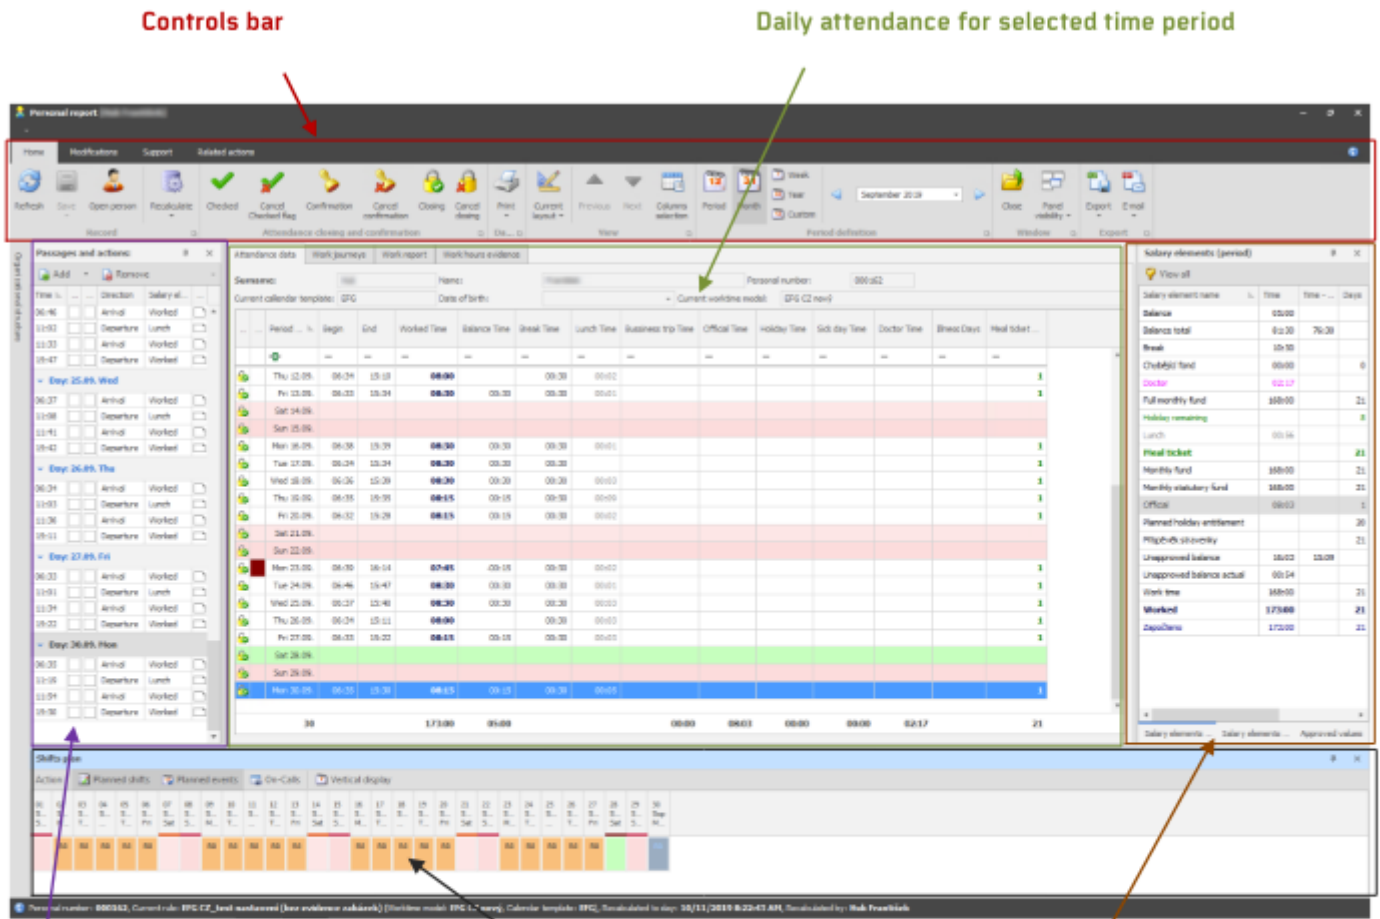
Controls bar

Daily attendance for selected time period

Personal report

Home Modifications Support Related actions

Refresh Save Open person Recalculate Checked Cancel Checked flag Confirmation Cancel confirmation Closing Cancel closing Print Current layout Previous Next Columns selection Period Month Week Year Custom September 2019 Close Panel visibility Export E-mail

Record Attendance closing and confirmation View Period definition Window Export

Passages and actions
Add Remove
Time Direction Salary el...
Day: 25.09. Wed
Day: 26.09. Thu
Day: 27.09. Fri
Day: 30.09. Mon
Arrival Departure Worked Lunch

Attendance data Work journeys Work report Work hours evidence

Surname: Name: Personal number:
Current calendar template: IFG Date of birth: Current worktime model: IFG CZ new

Period Begin End Worked Time Balance Time Break Time Lunch Time Business trip Time Official Time Holiday Time Sick day Time Doctor Time Illness Days Meal ticket

| Thu 12.09. | 06:34 | 15:18 | 08:00 | | 00:30 | 00:02 | 1 |
|---|---|---|---|---|---|---|---|
| Fri 13.09. | 06:33 | 15:34 | 08:30 | 00:30 | 00:30 | 00:01 | 1 |
| Sat 14.09. | | | | | | | |
| Sun 15.09. | | | | | | | |
| Mon 16.09. | 06:38 | 15:39 | 08:30 | 00:30 | 00:30 | 00:01 | 1 |
| Tue 17.09. | 06:34 | 15:34 | 08:30 | 00:30 | 00:30 | | 1 |
| Wed 18.09. | 06:36 | 15:39 | 08:30 | 00:30 | 00:30 | 00:03 | 1 |
| Thu 19.09. | 06:35 | 15:55 | 08:15 | 00:15 | 00:30 | 00:09 | 1 |
| Fri 20.09. | 06:32 | 15:29 | 08:15 | 00:15 | 00:30 | 00:02 | 1 |
| Sat 21.09. | | | | | | | |
| Sun 22.09. | | | | | | | |
| Mon 23.09. | 06:30 | 16:14 | 07:45 | -00:15 | 00:30 | 00:03 | 1 |
| Tue 24.09. | 06:46 | 15:47 | 08:30 | 00:30 | 00:30 | 00:01 | 1 |
| Wed 25.09. | 06:37 | 15:48 | 08:30 | 00:30 | 00:30 | 00:03 | 1 |
| Thu 26.09. | 06:34 | 15:11 | 08:00 | | 00:30 | 00:03 | 1 |
| Fri 27.09. | 06:33 | 15:22 | 08:15 | 00:15 | 00:30 | 00:03 | 1 |
| Sat 28.09. | | | | | | | |
| Sun 29.09. | | | | | | | |
| Mon 30.09. | 06:35 | 15:30 | 08:15 | 00:15 | 00:30 | 00:05 | 1 |

30 173:00 05:00 00:00 08:03 00:00 00:00 02:17 21

Salary elements (period)
View all
Salary element name Time Time -... Days
Balance 05:00
Balance total 01:30 79:30
Break 10:30
Chybějící fond 00:00 0
Doctor 02:17
Full monthly fund 168:00 21
Holiday remaining 3
Lunch 00:16
Meal ticket 21
Monthly fund 168:00 21
Monthly statutory fund 168:00 21
Official 08:03 1
Planned holiday entitlement 20
Přispěvek stravenky 21
Unapproved balance 18:03 18:09
Unapproved balance actual 00:14
Work time 168:00 21
Worked 173:00 21
Zepočteno 173:00 21

Salary elements ... Salary elements ... Approved values

Shifts plan
Actions Planned shifts Planned events On-Calls Vertical display

Personal number: 000362, Current role: IFG CZ_test nastavení (bez evidence zakázek) (Worktime model: IFG CZ nový, Calendar template: IFG), Recalculated to day: 10/11/2019 8:22:43 AM, Recalculated by: Bob František